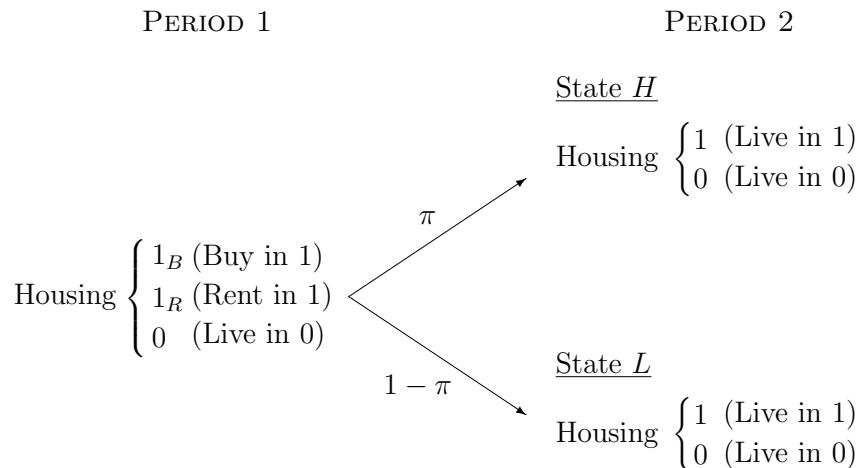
PERIOD 1

PERIOD 2

Housing $\begin{cases} 1_B \text{ (Buy in 1)} \\ 1_R \text{ (Rent in 1)} \\ 0 \text{ (Live in 0)} \end{cases}$

$\pi$

$1-\pi$

State $H$

Housing $\begin{cases} 1 \text{ (Live in 1)} \\ 0 \text{ (Live in 0)} \end{cases}$

State $L$

Housing $\begin{cases} 1 \text{ (Live in 1)} \\ 0 \text{ (Live in 0)} \end{cases}$